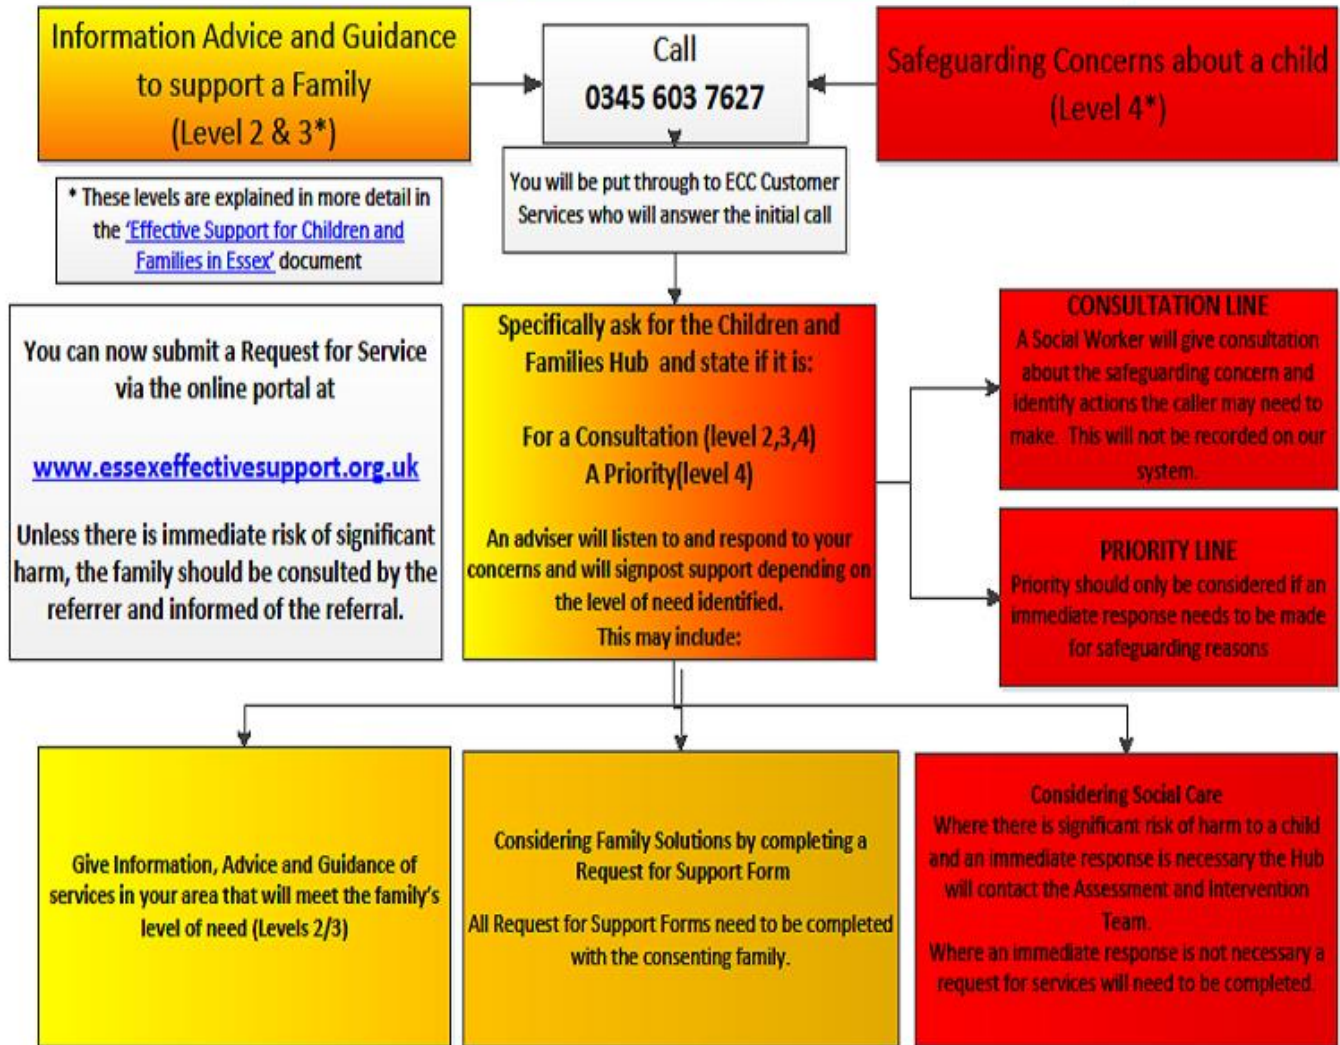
Information Advice and Guidance to support a Family (Level 2 & 3*)

Call
0345 603 7627

Safeguarding Concerns about a child (Level 4*)

* These levels are explained in more detail in the 'Effective Support for Children and Families in Essex' document

You will be put through to ECC Customer Services who will answer the initial call

You can now submit a Request for Service via the online portal at

www.essexeffectivesupport.org.uk

Unless there is immediate risk of significant harm, the family should be consulted by the referrer and informed of the referral.

Specifically ask for the Children and Families Hub and state if it is:

For a Consultation (level 2,3,4)
A Priority(level 4)

An adviser will listen to and respond to your concerns and will signpost support depending on the level of need identified.
This may include:

CONSULTATION LINE
A Social Worker will give consultation about the safeguarding concern and identify actions the caller may need to make. This will not be recorded on our system.

PRIORITY LINE
Priority should only be considered if an immediate response needs to be made for safeguarding reasons

Give Information, Advice and Guidance of services in your area that will meet the family's level of need (Levels 2/3)

Considering Family Solutions by completing a Request for Support Form

All Request for Support Forms need to be completed with the consenting family.

Considering Social Care
Where there is significant risk of harm to a child and an immediate response is necessary the Hub will contact the Assessment and Intervention Team.
Where an immediate response is not necessary a request for services will need to be completed.